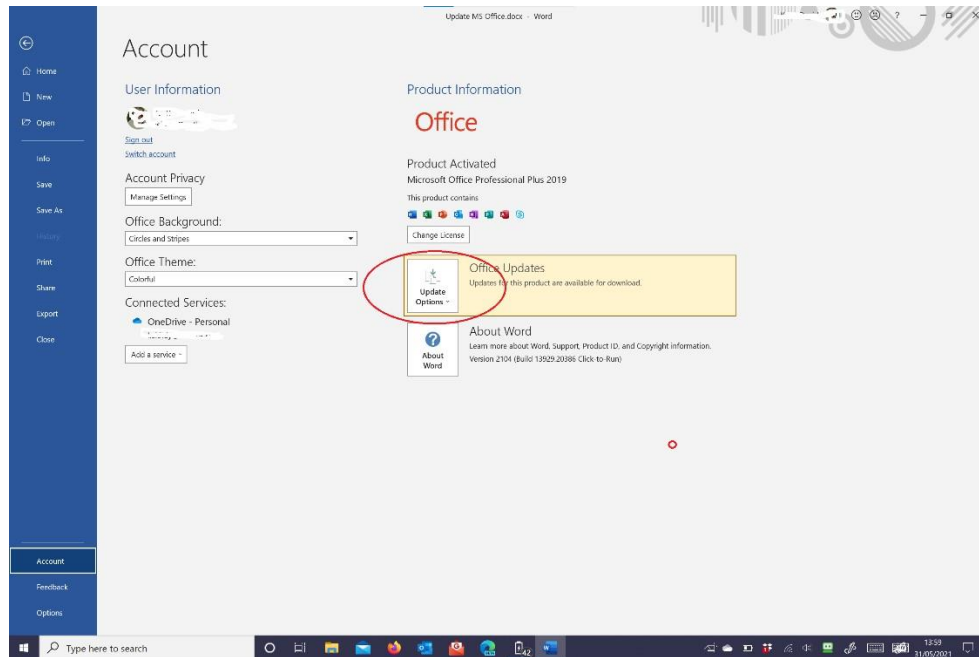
Update MS Office.docx - Word

Home
New
Open
Info
Save
Save As
History
Print
Share
Export
Close
Account
Feedback
Options

Account

User Information

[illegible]

Sign out
Switch account

Account Privacy
Manage Settings

Office Background:
Circles and Stripes

Office Theme:
Colorful

Connected Services:
OneDrive - Personal
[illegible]
Add a service

Product Information

Office

Product Activated
Microsoft Office Professional Plus 2019
This product contains

Change License

Update Options

Office Updates
Updates for this product are available for download.

About Word

About Word
Learn more about Word, Support, Product ID, and Copyright information.
Version 2104 (Build 13929.20386 Click-to-Run)

Type here to search

42

13:59
31/05/2021